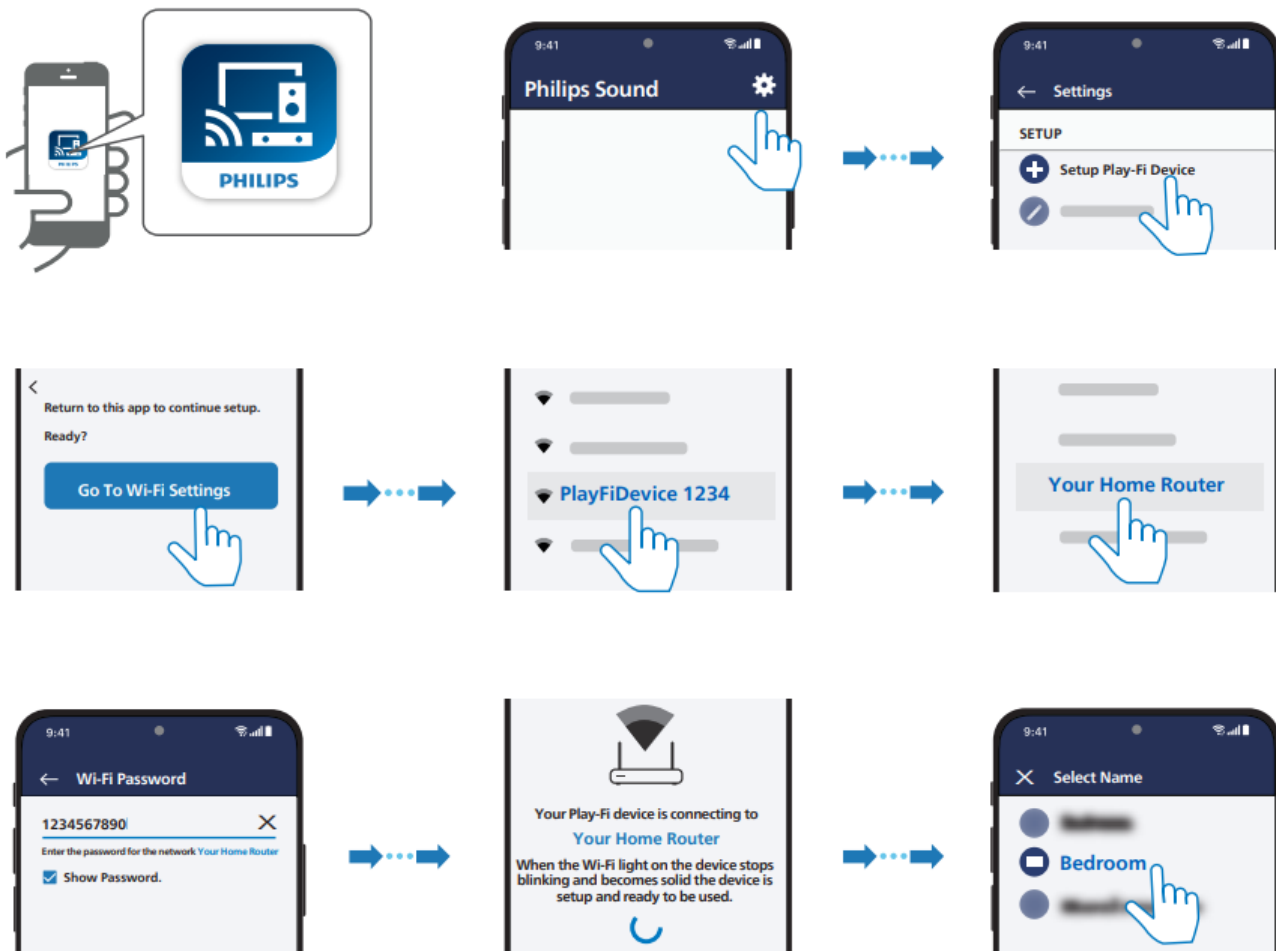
PHILIPS

9:41

Philips Sound

9:41

← Settings

SETUP

Setup Play-Fi Device

<

Return to this app to continue setup.

Ready?

Go To Wi-Fi Settings

PlayFiDevice 1234

Your Home Router

9:41

← Wi-Fi Password

1234567890

Enter the password for the network Your Home Router

Show Password.

Your Play-Fi device is connecting to

Your Home Router

When the Wi-Fi light on the device stops blinking and becomes solid the device is setup and ready to be used.

9:41

Select Name

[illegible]

Bedroom

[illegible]